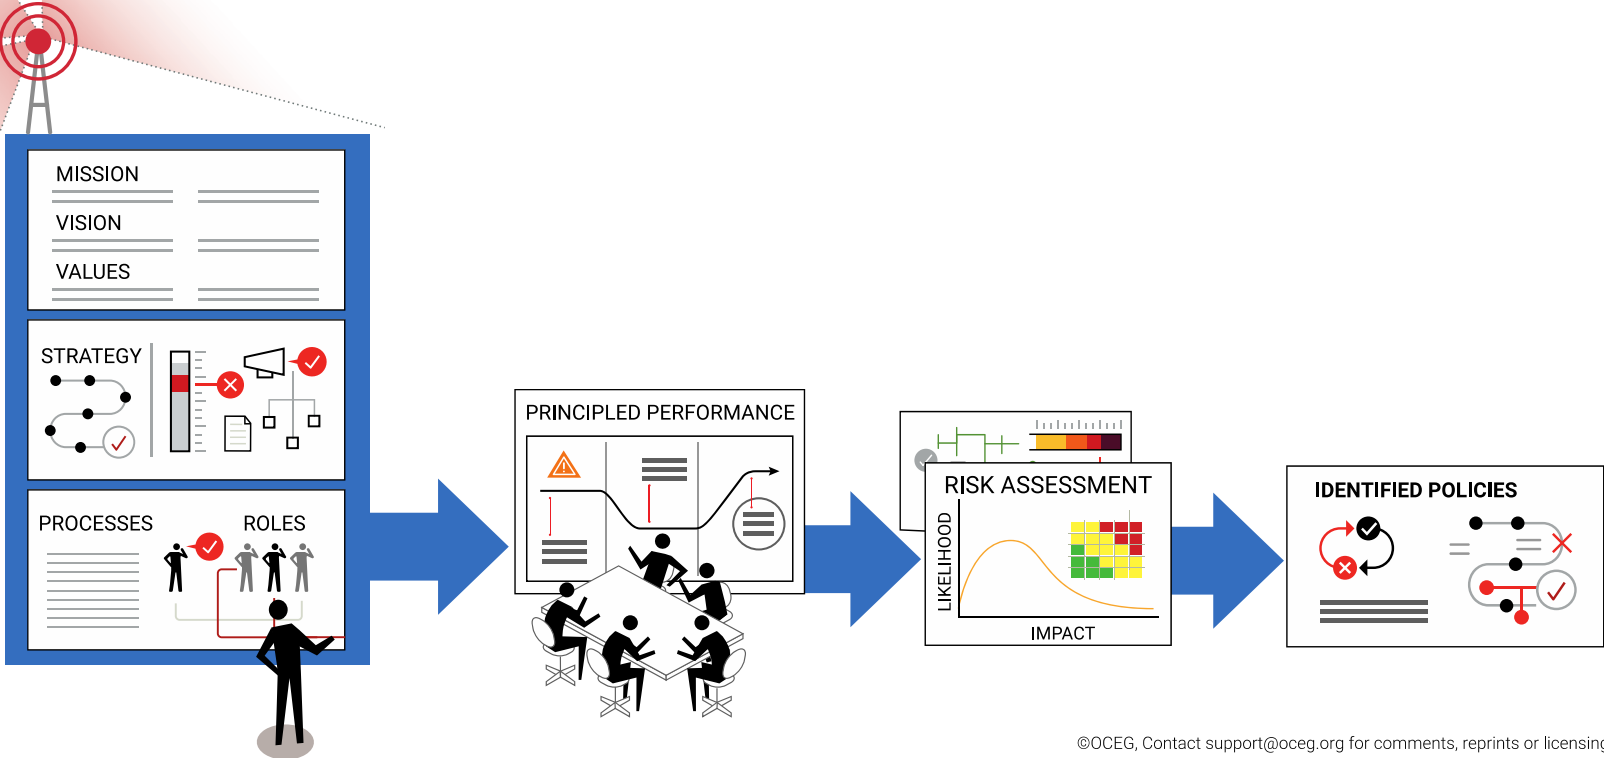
MISSION

VISION

VALUES

STRATEGY

PROCESSES

ROLES

PRINCIPLED PERFORMANCE

RISK ASSESSMENT

LIKELIHOOD

IMPACT

IDENTIFIED POLICIES

©OCEG, Contact support@oceg.org for comments, reprints or licensin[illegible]